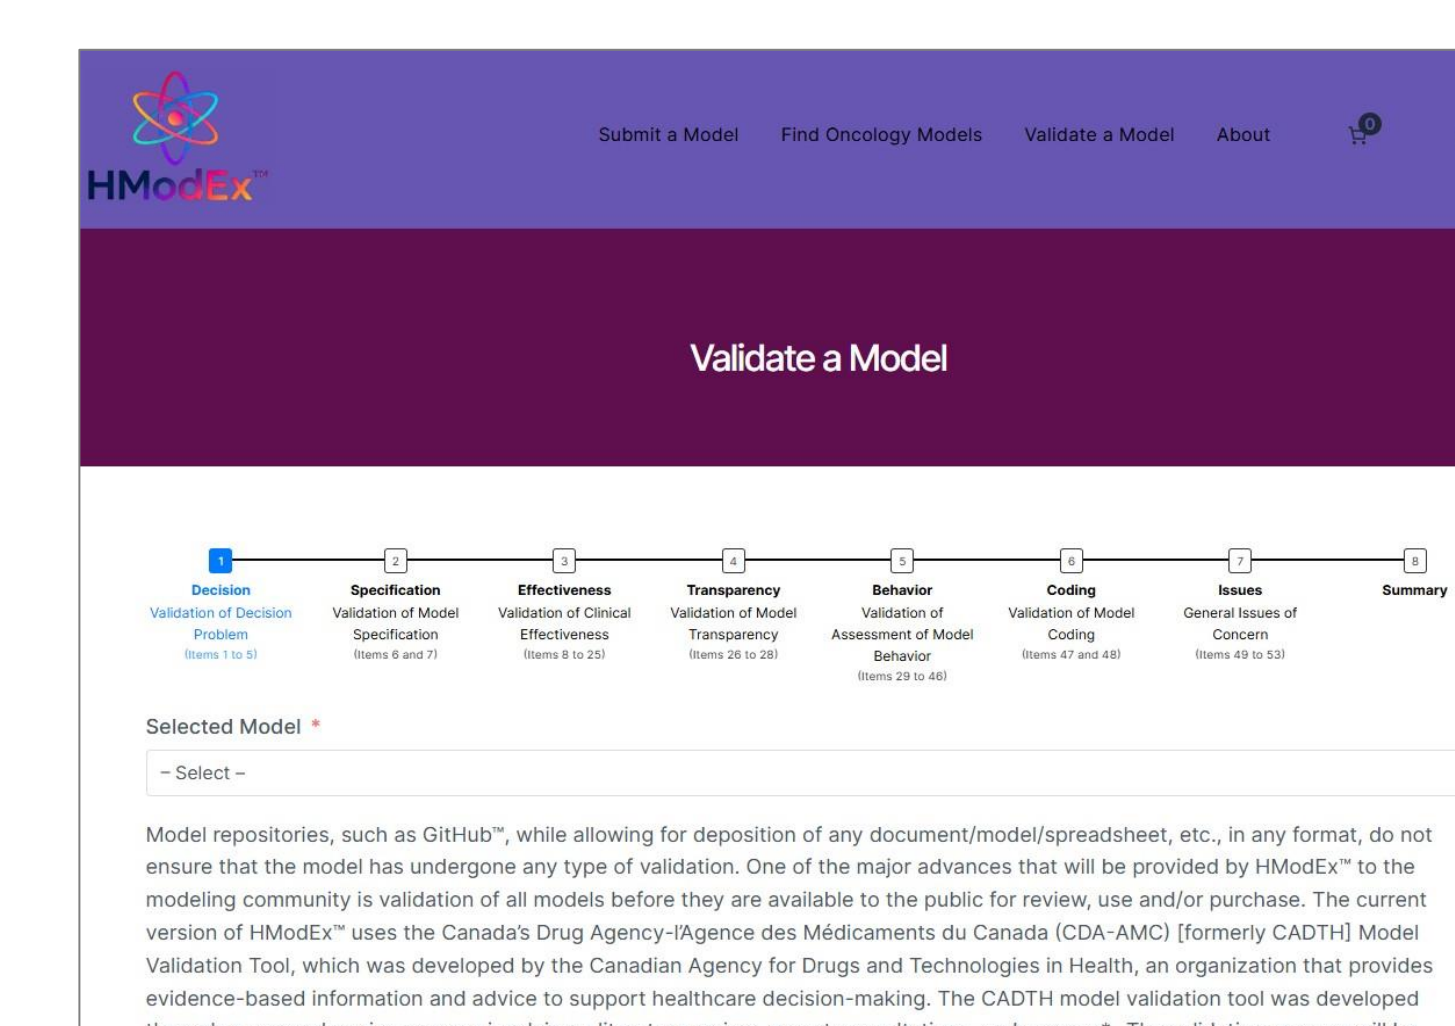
HModEx™

Submit a Model Find Oncology Models Validate a Model About 0

Validate a Model

1
Decision
Validation of Decision Problem
(Items 1 to 5)

2
Specification
Validation of Model Specification
(Items 6 and 7)

3
Effectiveness
Validation of Clinical Effectiveness
(Items 8 to 25)

4
Transparency
Validation of Model Transparency
(Items 26 to 28)

5
Behavior
Validation of Assessment of Model Behavior
(Items 29 to 46)

6
Coding
Validation of Model Coding
(Items 47 and 48)

7
Issues
General Issues of Concern
(Items 49 to 53)

8
Summary

Selected Model *

– Select –

Model repositories, such as GitHub™, while allowing for deposition of any document/model/spreadsheet, etc., in any format, do not ensure that the model has undergone any type of validation. One of the major advances that will be provided by HModEx™ to the modeling community is validation of all models before they are available to the public for review, use and/or purchase. The current version of HModEx™ uses the Canada's Drug Agency-l'Agence des Médicaments du Canada (CDA-AMC) [formerly CADTH] Model Validation Tool, which was developed by the Canadian Agency for Drugs and Technologies in Health, an organization that provides evidence-based information and advice to support healthcare decision-making. The CADTH model validation tool was developed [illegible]